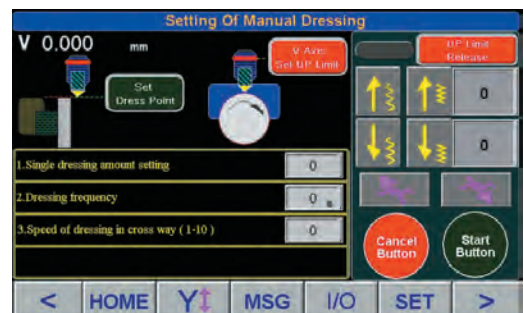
Setting Of Manual Dressing

V 0.000 mm

V Axis Set UP Limit

UP Limit Release

Set Dress Point

0

0

1.Single dressing amount setting 0

2.Dressing frequency 0 s

3.Speed of dressing in cross way ( 1-10 ) 0

Cancel Button

Start Button

< HOME Y MSG I/O SET >